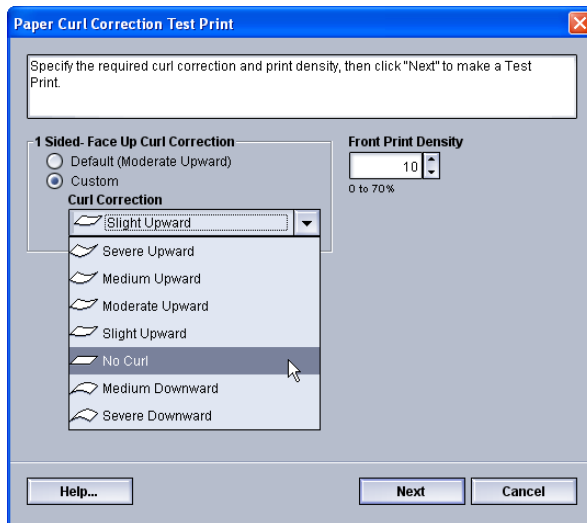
Paper Curl Correction Test Print

Specify the required curl correction and print density, then click "Next" to make a Test Print.

1 Sided- Face Up Curl Correction
Default (Moderate Upward)
Custom
Curl Correction
Slight Upward
Severe Upward
Medium Upward
Moderate Upward
Slight Upward
No Curl
Medium Downward
Severe Downward

Front Print Density
10
0 to 70%

Help...
Next
Cancel